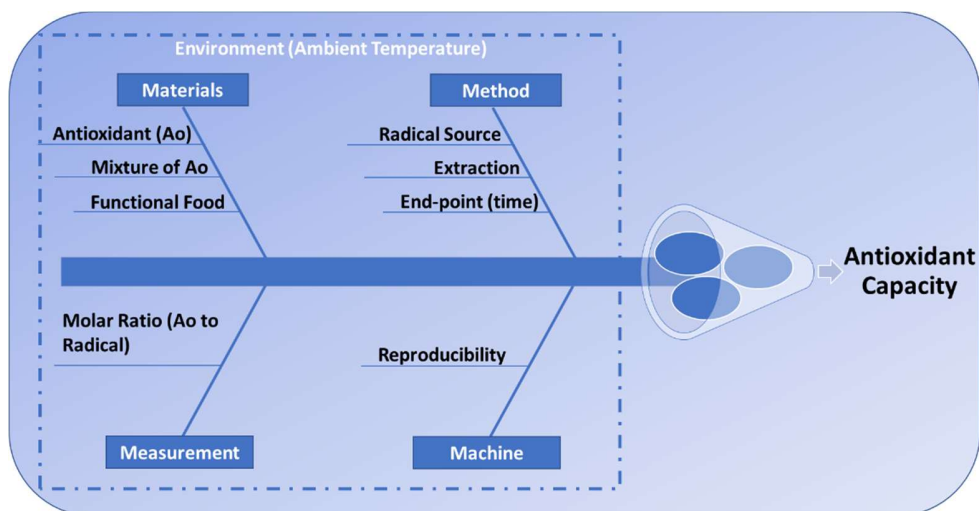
Environment (Ambient Temperature)

Materials

Antioxidant (Ao)

Mixture of Ao

Functional Food

Method

Radical Source

Extraction

End-point (time)

Antioxidant Capacity

Molar Ratio (Ao to Radical)

Reproducibility

Measurement

Machine